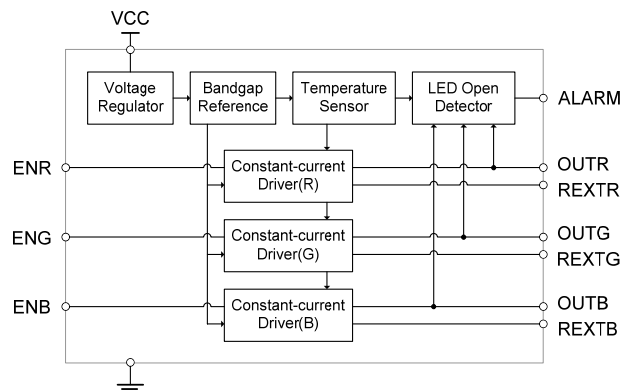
VCC

Voltage Regulator

Bandgap Reference

Temperature Sensor

LED Open Detector

ALARM

ENR

Constant-current Driver(R)

OUTR

REXTR

ENG

Constant-current Driver(G)

OUTG

REXTG

ENB

Constant-current Driver(B)

OUTB

REXTB